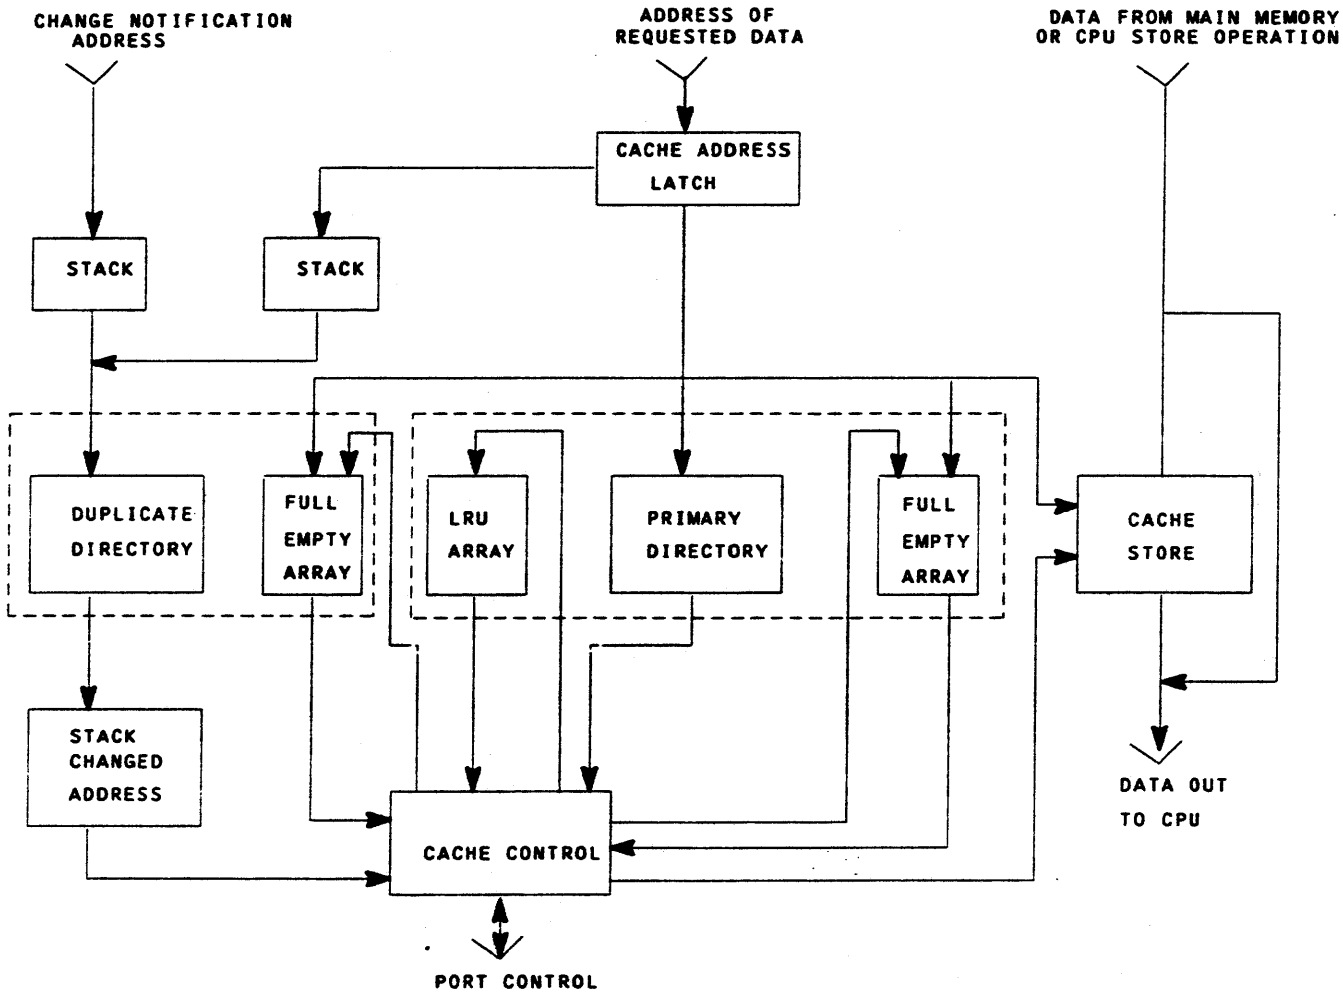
CHANGE NOTIFICATION ADDRESS

ADDRESS OF REQUESTED DATA

DATA FROM MAIN MEMORY OR CPU STORE OPERATION

CACHE ADDRESS LATCH

STACK

STACK

DUPLICATE DIRECTORY

FULL EMPTY ARRAY

LRU ARRAY

PRIMARY DIRECTORY

FULL EMPTY ARRAY

CACHE STORE

STACK CHANGED ADDRESS

CACHE CONTROL

DATA OUT TO CPU

PORT CONTROL